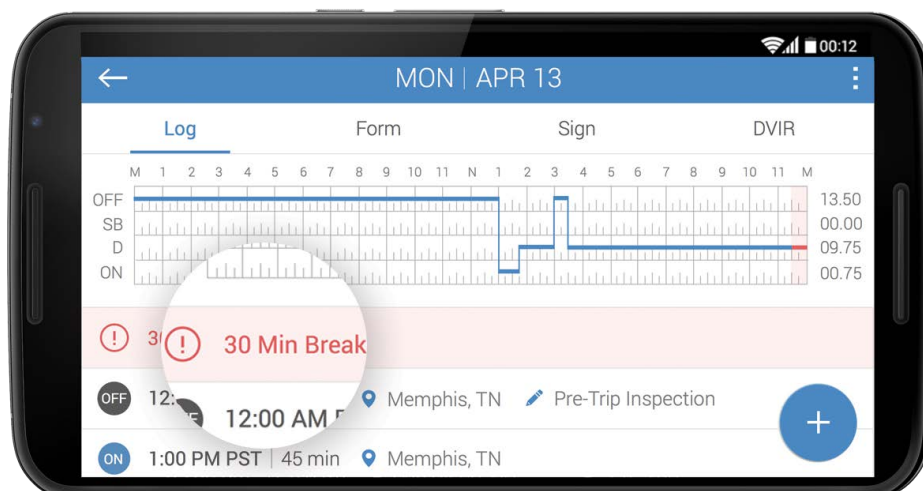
00:12

MON | APR 13

Log Form Sign DVIR

M 1 2 3 4 5 6 7 8 9 10 11 N 1 2 3 4 5 6 7 8 9 10 11 M

OFF 13.50
SB 00.00
D 09.75
ON 00.75

30 Min Break

OFF 12:00 AM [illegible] Memphis, TN Pre-Trip Inspection

ON 1:00 PM PST | 45 min Memphis, TN

+